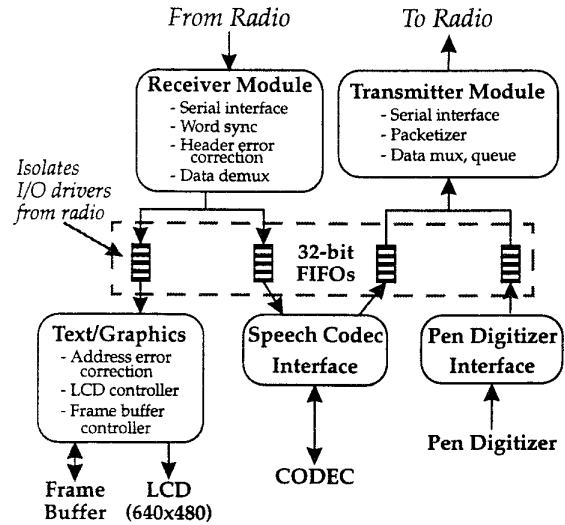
From Radio

To Radio

Receiver Module
- Serial interface
- Word sync
- Header error correction
- Data demux

Transmitter Module
- Serial interface
- Packetizer
- Data mux, queue

Isolates I/O drivers from radio

32-bit FIFOs

Text/Graphics
- Address error correction
- LCD controller
- Frame buffer controller

Speech Codec Interface

Pen Digitizer Interface

Pen Digitizer

CODEC

Frame Buffer

LCD (640x480)